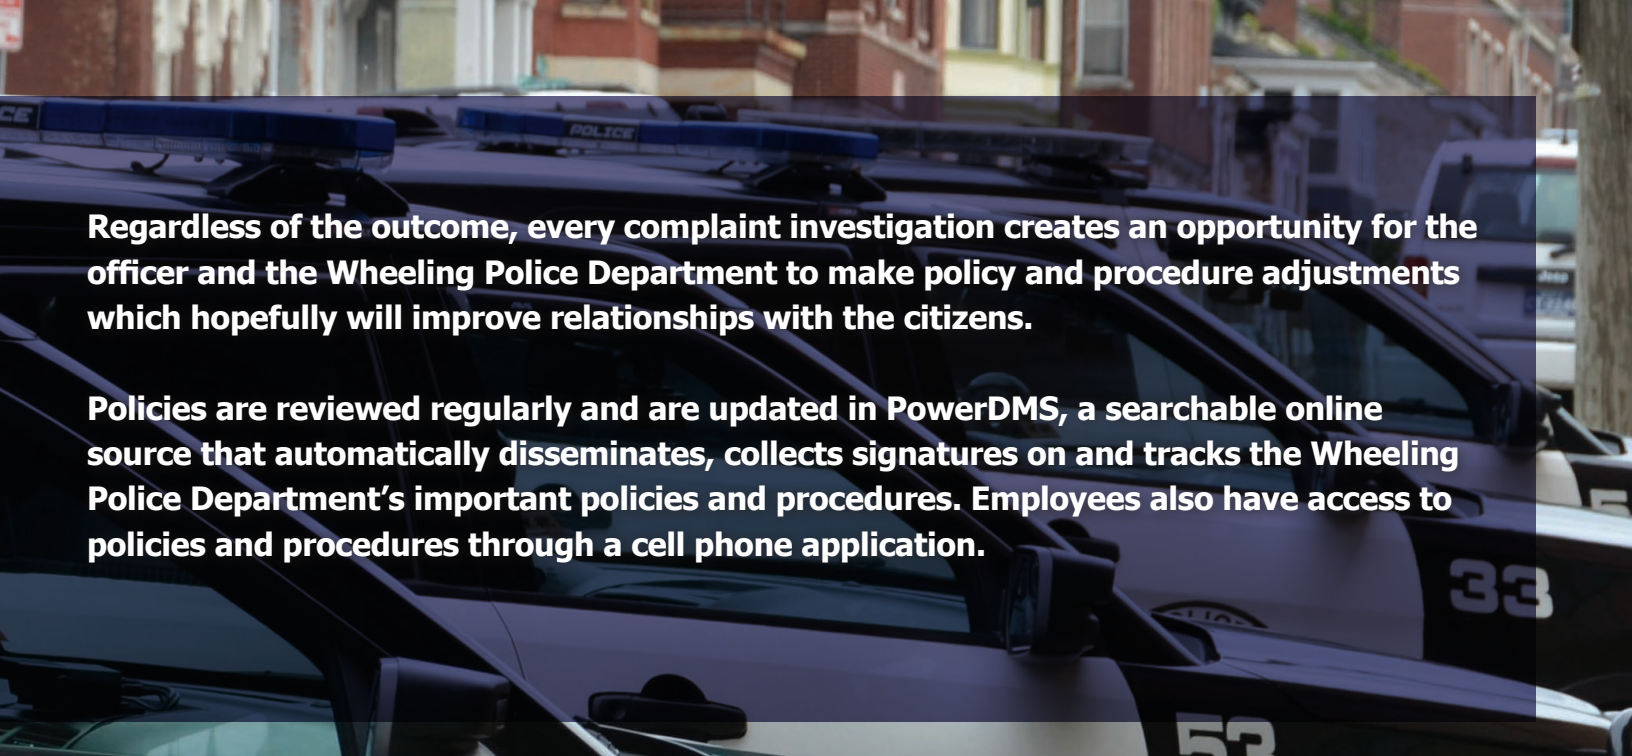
Regardless of the outcome, every complaint investigation creates an opportunity for the officer and the Wheeling Police Department to make policy and procedure adjustments which hopefully will improve relationships with the citizens.

Policies are reviewed regularly and are updated in PowerDMS, a searchable online source that automatically disseminates, collects signatures on and tracks the Wheeling Police Department’s important policies and procedures. Employees also have access to policies and procedures through a cell phone application.